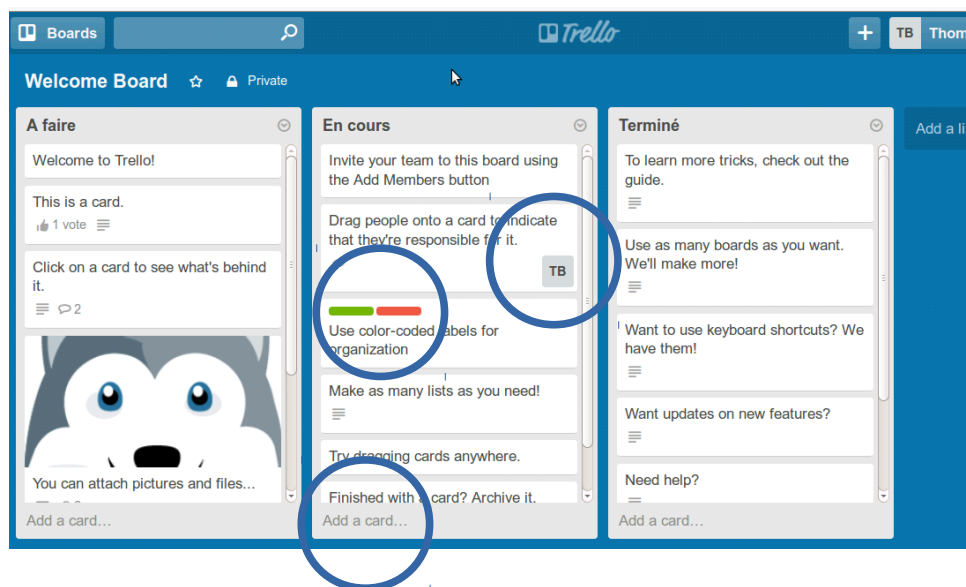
Boards

Trello

TB Thom

Welcome Board Private

A faire

Welcome to Trello!

This is a card.
1 vote

Click on a card to see what's behind it.
2

You can attach pictures and files...

Add a card...

En cours

Invite your team to this board using the Add Members button

Drag people onto a card to indicate that they're responsible for it.
TB

Use color-coded labels for organization

Make as many lists as you need!

Try dragging cards anywhere.

Finished with a card? Archive it.

Add a card...

Terminé

To learn more tricks, check out the guide.

Use as many boards as you want. We'll make more!

Want to use keyboard shortcuts? We have them!

Want updates on new features?

Need help?

Add a card...

Add a li